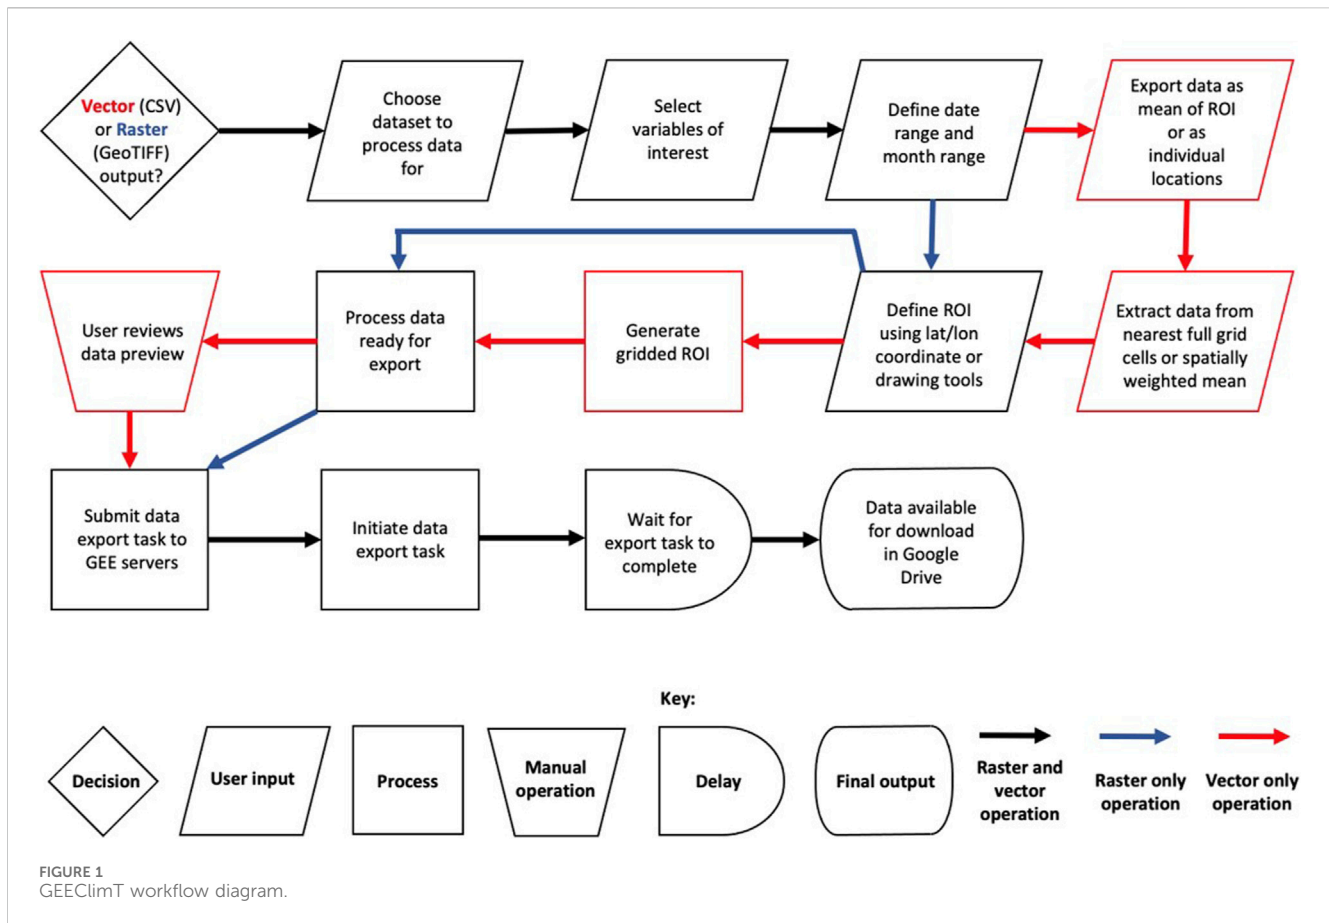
Vector (CSV) or Raster (GeoTIFF) output?

Choose dataset to process data for

Select variables of interest

Define date range and month range

Export data as mean of ROI or as individual locations

User reviews data preview

Process data ready for export

Generate gridded ROI

Define ROI using lat/lon coordinate or drawing tools

Extract data from nearest full grid cells or spatially weighted mean

Submit data export task to GEE servers

Initiate data export task

Wait for export task to complete

Data available for download in Google Drive

Key:

Decision

User input

Process

Manual operation

Delay

Final output

Raster and vector operation

Raster only operation

Vector only operation

FIGURE 1
GEEClimT workflow diagram.